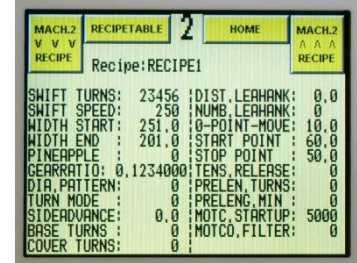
MACH.2
V V V
RECIPE

RECIPETABLE

2

HOME

MACH.2
Λ Λ Λ
RECIPE

Recipe:RECIPE1

| | | | |
|---|---|---|---|
| SWIFT TURNS: | 23456 | DIST,LEAHANK: | 0,0 |
| SWIFT SPEED: | 250 | NUMB,LEAHANK: | 0 |
| WIDTH START: | 251,0 | 0-POINT-MOVE: | 10,0 |
| WIDTH END : | 201,0 | START POINT : | 60,0 |
| PINEAPPLE : | 0 | STOP POINT : | 50,0 |
| GEARRATIO: | 0,1234000 | TENS,RELEASE: | 0 |
| DIA,PATTERN: | 0 | PRELEN,TURNS: | 0 |
| TURN MODE : | 0 | PRELENG,MIN : | 0 |
| SIDEADVANCE: | 0,0 | MOTC,STARTUP: | 5000 |
| BASE TURNS : | 0 | MOTCO,FILTER: | 0 |
| COVER TURNS: | 0 | | |